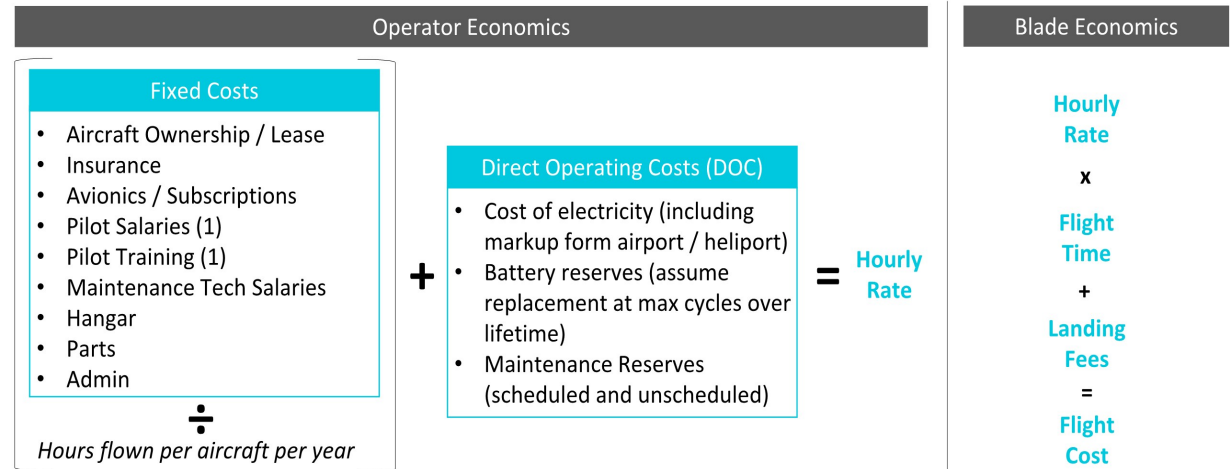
Operator Economics

Fixed Costs

- Aircraft Ownership / Lease
- Insurance
- Avionics / Subscriptions
- Pilot Salaries (1)
- Pilot Training (1)
- Maintenance Tech Salaries
- Hangar
- Parts
- Admin

÷

Hours flown per aircraft per year

+

Direct Operating Costs (DOC)

- Cost of electricity (including markup form airport / heliport)
- Battery reserves (assume replacement at max cycles over lifetime)
- Maintenance Reserves (scheduled and unscheduled)

=

Hourly Rate

Blade Economics

Hourly Rate

x

Flight Time

+

Landing Fees

=

Flight Cost